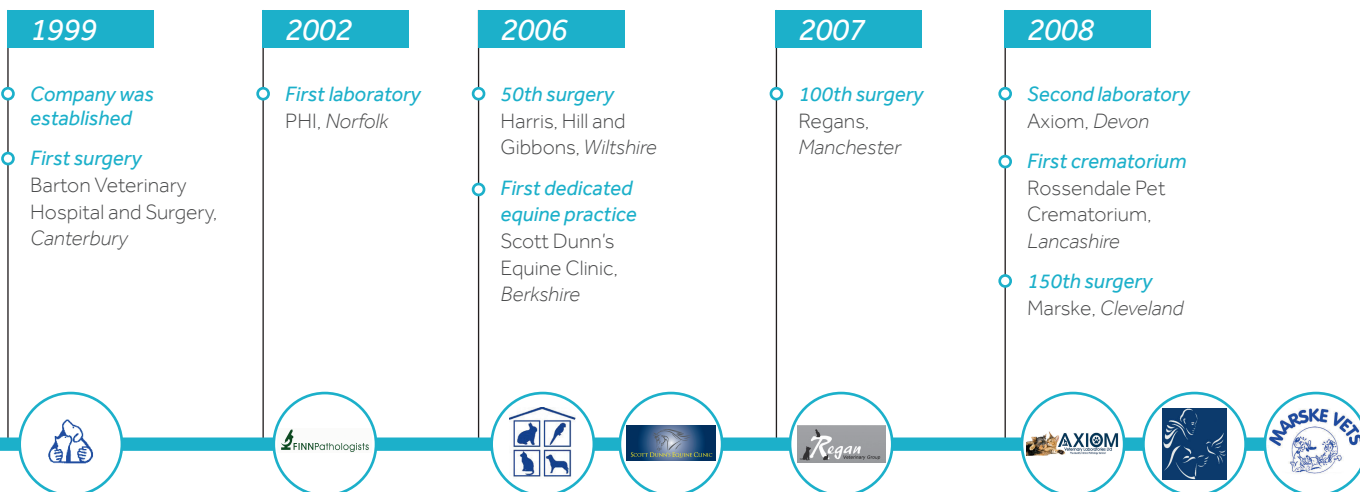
1999

Company was established

First surgery
Barton Veterinary Hospital and Surgery, *Canterbury*

2002

First laboratory
PHI, *Norfolk*

2006

50th surgery
Harris, Hill and Gibbons, *Wiltshire*

First dedicated equine practice
Scott Dunn's Equine Clinic, *Berkshire*

2007

100th surgery
Regans, *Manchester*

2008

Second laboratory
Axiom, *Devon*

First crematorium
Rossendale Pet Crematorium, *Lancashire*

150th surgery
Marske, *Cleveland*

FINNPathologists

SCOTT DUNN'S EQUINE CLINIC

Regan Veterinary Group

AXIOM Veterinary Laboratories Ltd

MARSKE VETS